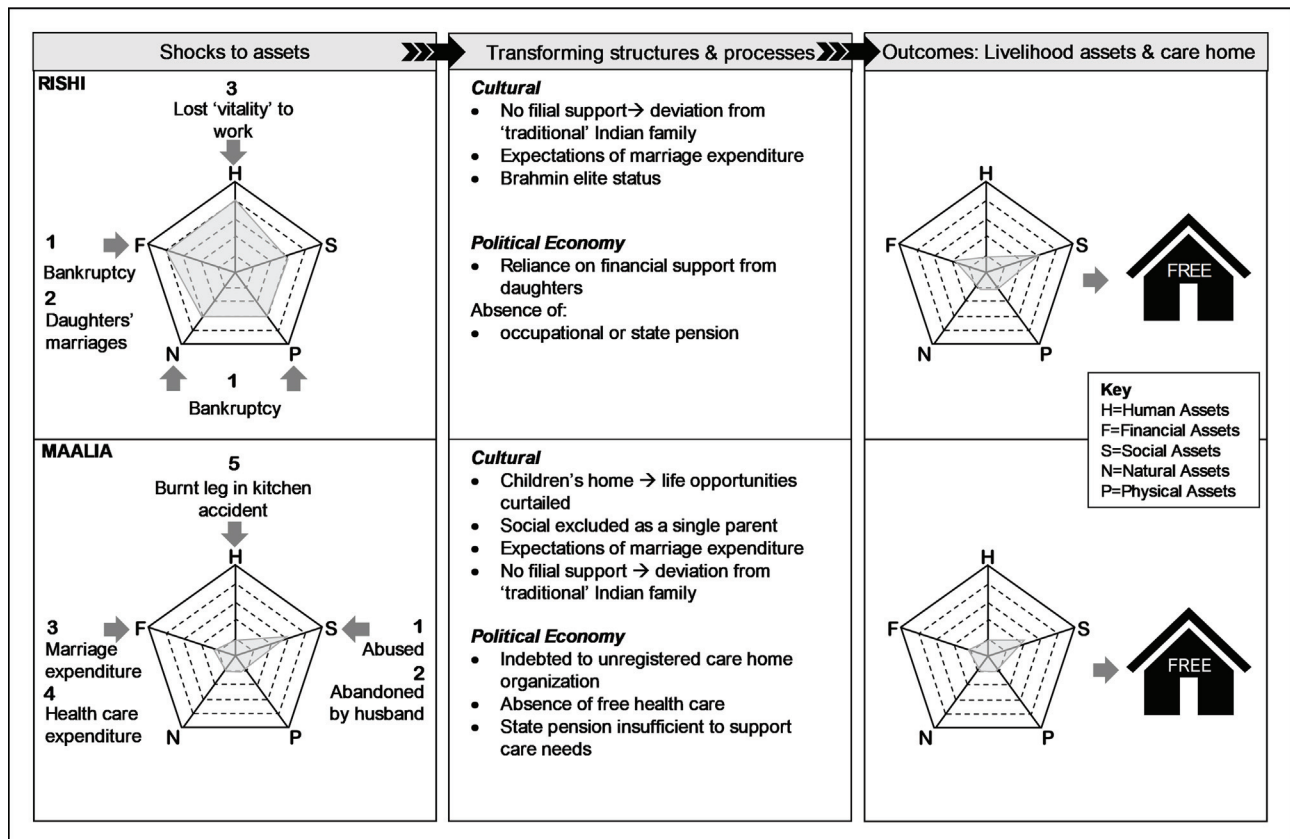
Shocks to assets

Transforming structures & processes

Outcomes: Livelihood assets & care home

RISHI

3
Lost 'vitality' to work

H
F
S
N
P

1
Bankruptcy
2
Daughters' marriages

1
Bankruptcy

*Cultural*
- No filial support → deviation from 'traditional' Indian family
- Expectations of marriage expenditure
- Brahmin elite status

*Political Economy*
- Reliance on financial support from daughters

Absence of:
- occupational or state pension

H
F
S
N
P

FREE

Key
H=Human Assets
F=Financial Assets
S=Social Assets
N=Natural Assets
P=Physical Assets

MAALIA

5
Burnt leg in kitchen accident

H
F
S
N
P

3
Marriage expenditure
4
Health care expenditure

1
Abused
2
Abandoned by husband

*Cultural*
- Children's home → life opportunities curtailed
- Social excluded as a single parent
- Expectations of marriage expenditure
- No filial support → deviation from 'traditional' Indian family

*Political Economy*
- Indebted to unregistered care home organization
- Absence of free health care
- State pension insufficient to support care needs

H
F
S
N
P

FREE